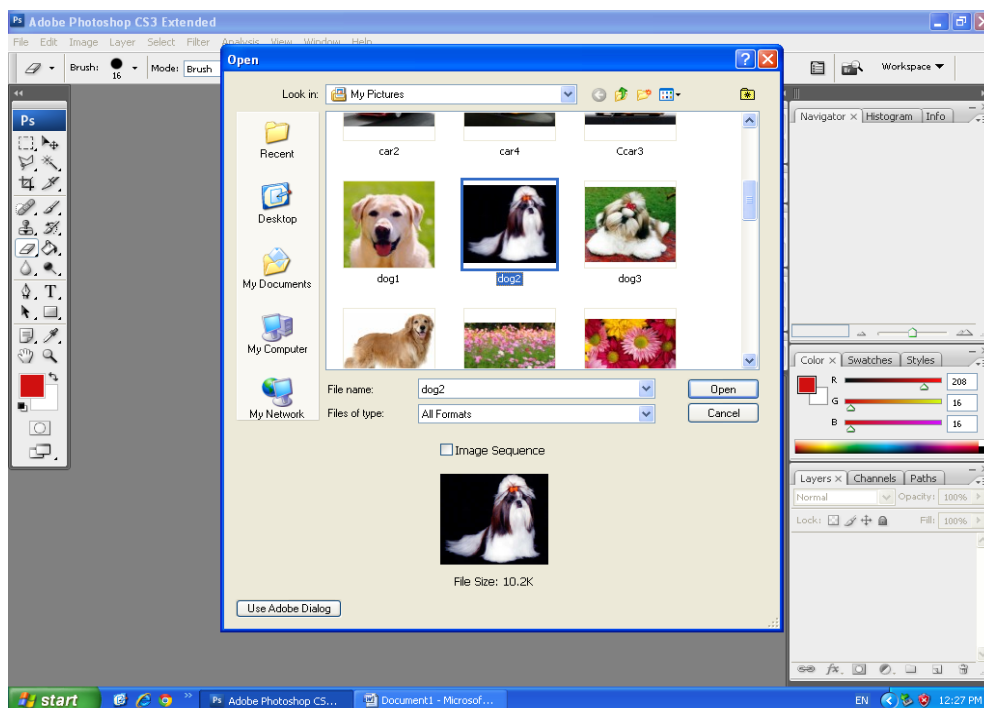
Adobe Photoshop CS3 Extended

File Edit Image Layer Select Filter Analysis View Window Help

Brush: 16 Mode: Brush

Workspace

Ps

Open

Look in: My Pictures

Recent

Desktop

My Documents

My Computer

My Network

car2

car4

Ccar3

dog1

dog2

dog3

File name: dog2

Files of type: All Formats

Open

Cancel

Image Sequence

File Size: 10.2K

Use Adobe Dialog

Navigator × Histogram Info

Color × Swatches Styles

R 208

G 16

B 16

Layers × Channels Paths

Normal Opacity: 100%

Lock: Fill: 100%

start

Adobe Photoshop CS...

Document1 - Microsof...

EN 12:27 PM